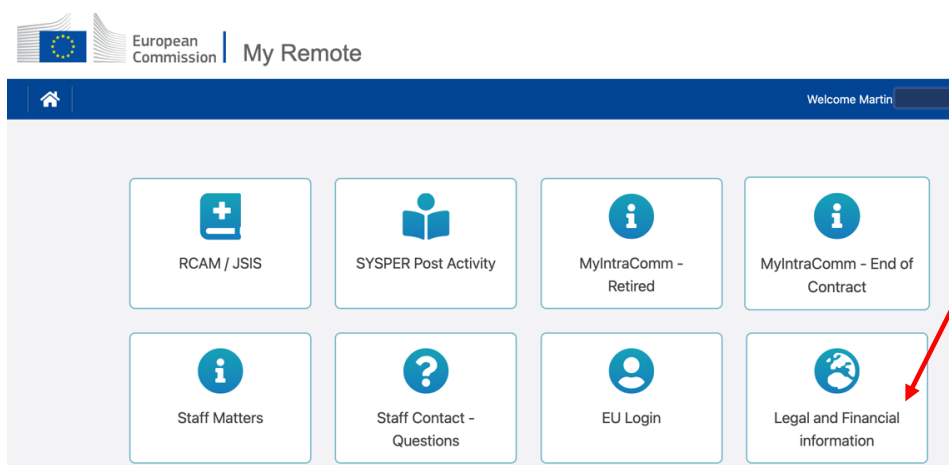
European Commission | My Remote

Welcome Martin

RCAM / JSIS

SYSPER Post Activity

MyIntraComm - Retired

MyIntraComm - End of Contract

Staff Matters

Staff Contact - Questions

EU Login

Legal and Financial information